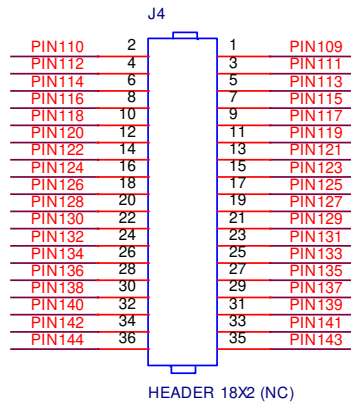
J4

PIN110 2
PIN112 4
PIN114 6
PIN116 8
PIN118 10
PIN120 12
PIN122 14
PIN124 16
PIN126 18
PIN128 20
PIN130 22
PIN132 24
PIN134 26
PIN136 28
PIN138 30
PIN140 32
PIN142 34
PIN144 36

1 PIN109
3 PIN111
5 PIN113
7 PIN115
9 PIN117
11 PIN119
13 PIN121
15 PIN123
17 PIN125
19 PIN127
21 PIN129
23 PIN131
25 PIN133
27 PIN135
29 PIN137
31 PIN139
33 PIN141
35 PIN143

HEADER 18X2 (NC)